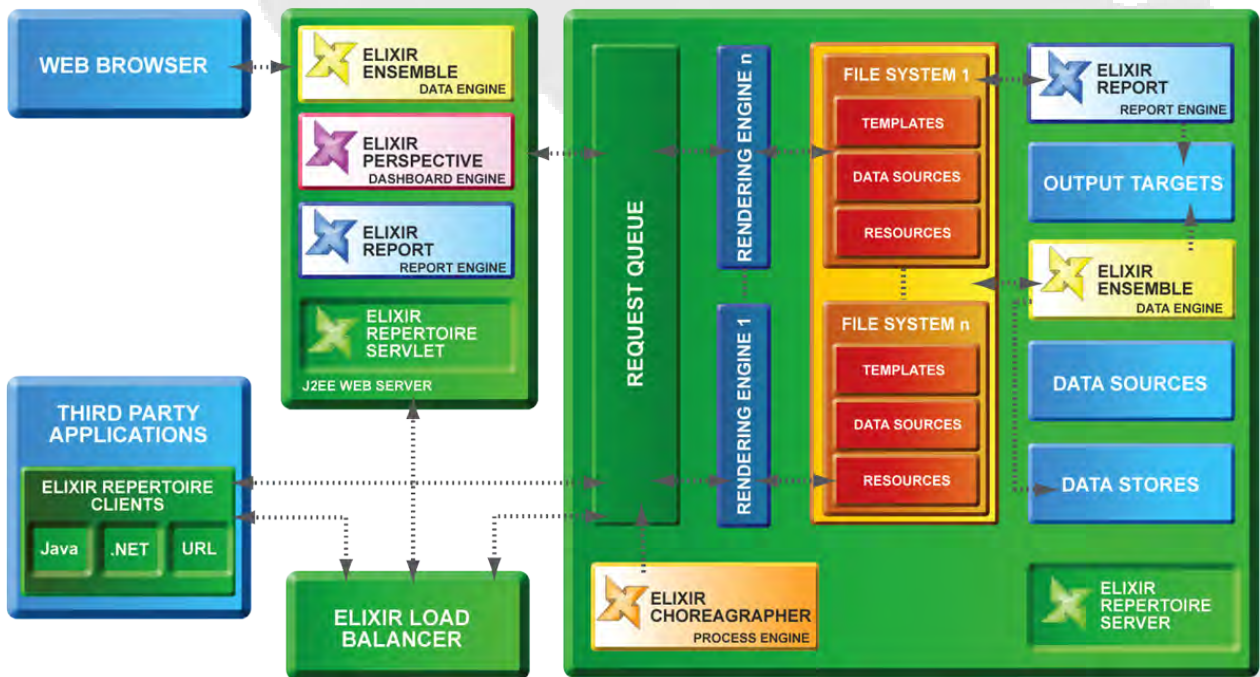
WEB BROWSER

ELIXIR ENSEMBLE
DATA ENGINE

ELIXIR PERSPECTIVE
DASHBOARD ENGINE

ELIXIR REPORT
REPORT ENGINE

ELIXIR REPERTOIRE SERVLET

J2EE WEB SERVER

THIRD PARTY APPLICATIONS

ELIXIR REPERTOIRE CLIENTS

Java

.NET

URL

ELIXIR LOAD BALANCER

REQUEST QUEUE

RENDERING ENGINE n

RENDERING ENGINE 1

FILE SYSTEM 1

TEMPLATES

DATA SOURCES

RESOURCES

FILE SYSTEM n

TEMPLATES

DATA SOURCES

RESOURCES

ELIXIR REPORT
REPORT ENGINE

OUTPUT TARGETS

ELIXIR ENSEMBLE
DATA ENGINE

DATA SOURCES

DATA STORES

ELIXIR CHOREAGRAPHER
PROCESS ENGINE

ELIXIR REPERTOIRE SERVER